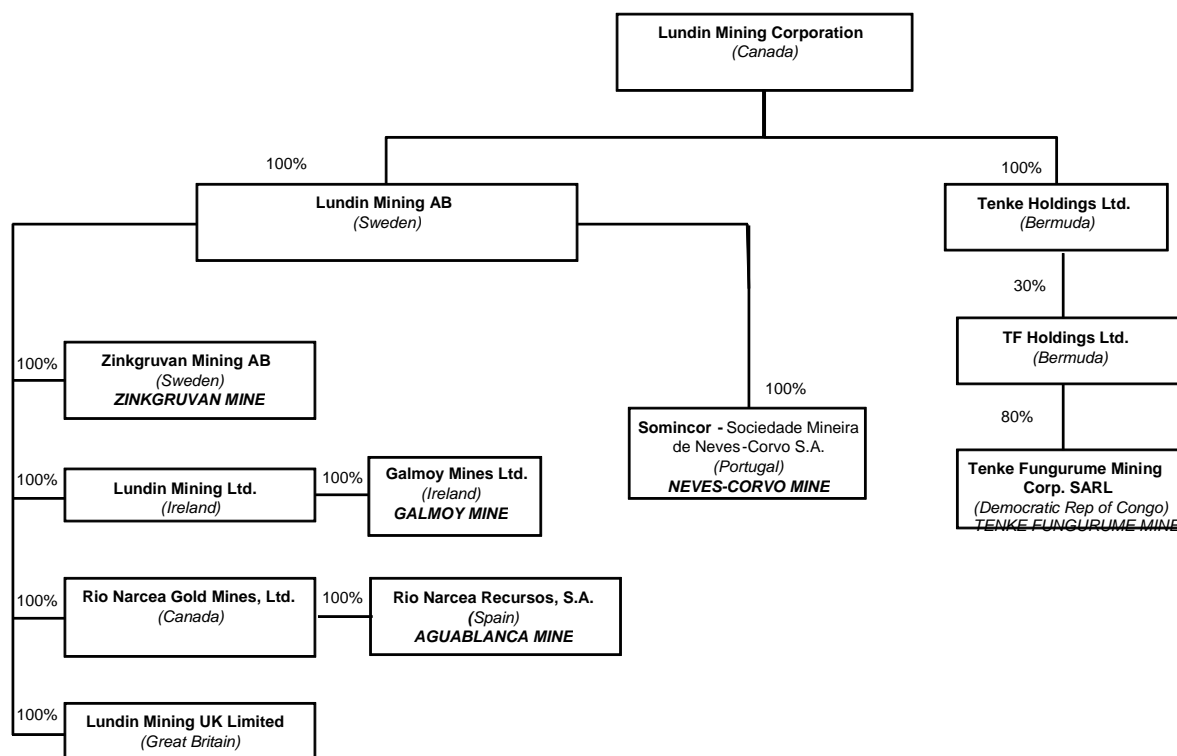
Lundin Mining Corporation
(Canada)

100%

Lundin Mining AB
(Sweden)

100%

Tenke Holdings Ltd.
(Bermuda)

30%

TF Holdings Ltd.
(Bermuda)

80%

Tenke Fungurume Mining Corp. SARL
(Democratic Rep of Congo)
TENKE FUNGURUME MINE

100%

Zinkgruvan Mining AB
(Sweden)
ZINKGRUVAN MINE

100%

Somincor - Sociedade Mineira de Neves-Corvo S.A.
(Portugal)
NEVES-CORVO MINE

100%

Lundin Mining Ltd.
(Ireland)

100%

Galmoy Mines Ltd.
(Ireland)
GALMOY MINE

100%

Rio Narcea Gold Mines, Ltd.
(Canada)

100%

Rio Narcea Recursos, S.A.
(Spain)
AGUABLANCA MINE

100%

Lundin Mining UK Limited
(Great Britain)